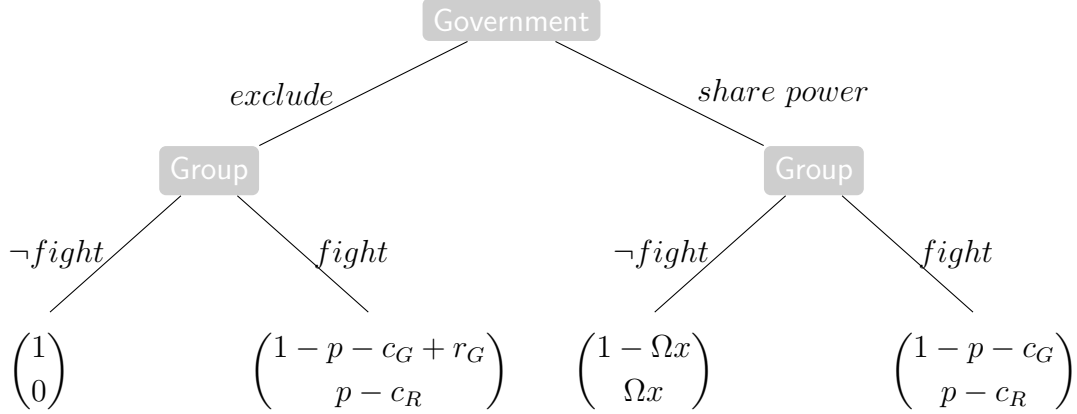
Government

$exclude$

$share\ power$

Group

Group

$\neg fight$

$fight$

$\neg fight$

$fight$

$\begin{pmatrix}1\\0\end{pmatrix}$

$\begin{pmatrix}1-p-c_G+r_G\\p-c_R\end{pmatrix}$

$\begin{pmatrix}1-\Omega x\\\Omega x\end{pmatrix}$

$\begin{pmatrix}1-p-c_G\\p-c_R\end{pmatrix}$